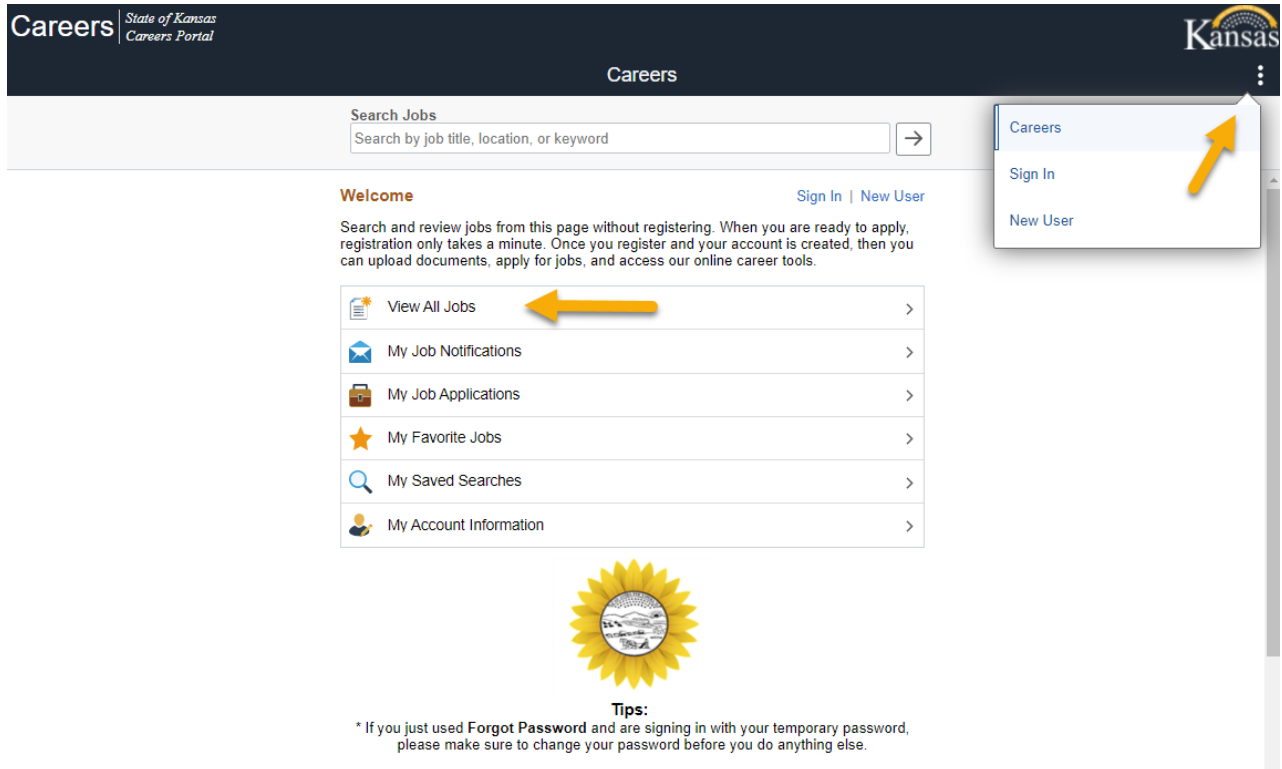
Careers State of Kansas Careers Portal

Kansas

Careers

Search Jobs
Search by job title, location, or keyword

Careers
Sign In
New User

Welcome
Sign In | New User

Search and review jobs from this page without registering. When you are ready to apply, registration only takes a minute. Once you register and your account is created, then you can upload documents, apply for jobs, and access our online career tools.

View All Jobs
My Job Notifications
My Job Applications
My Favorite Jobs
My Saved Searches
My Account Information

Tips:
* If you just used **Forgot Password** and are signing in with your temporary password, please make sure to change your password before you do anything else.